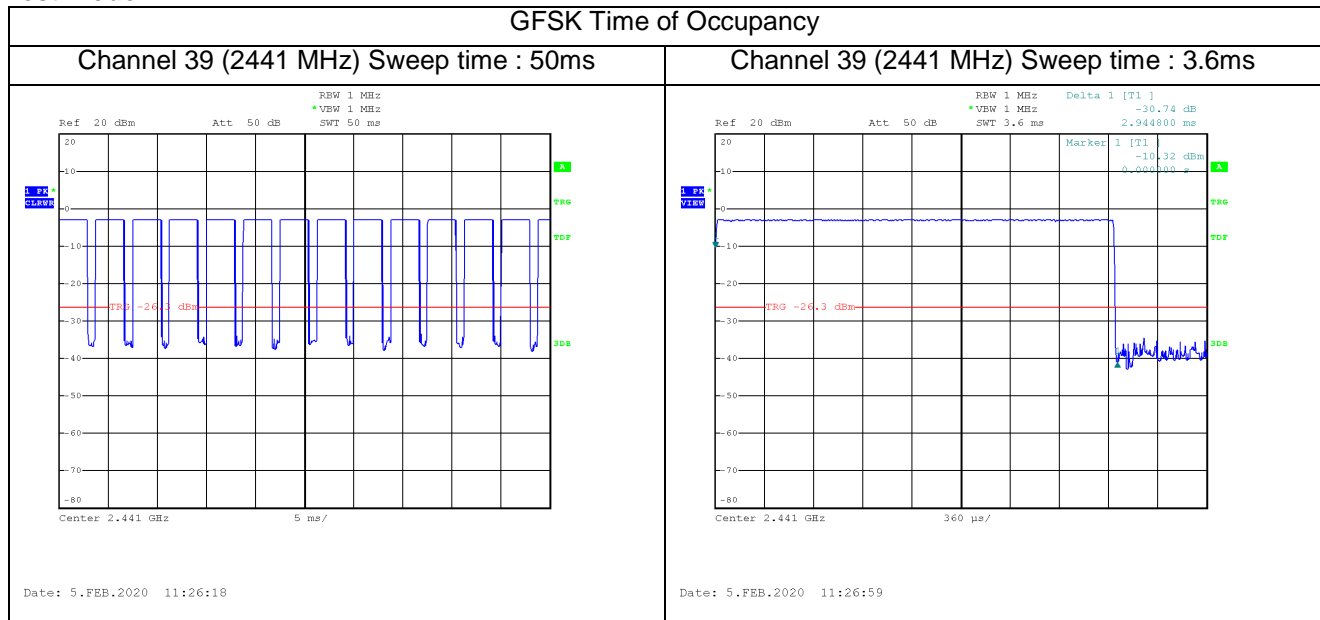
GFSK Time of Occupancy

| Channel 39 (2441 MHz) Sweep time : 50ms | Channel 39 (2441 MHz) Sweep time : 3.6ms |
|---|---|
| RBW 1 MHz *VBW 1 MHz Ref 20 dBm Att 50 dB SWT 50 ms 20 10 1 PK* CLRWR 0 -10 -20 TRG -26.3 dBm -30 -40 -50 -60 -70 -80 A TRG TDF 3DB Center 2.441 GHz 5 ms/ Date: 5.FEB.2020 11:26:18 | RBW 1 MHz *VBW 1 MHz Delta 1 [T1] -30.74 dB Ref 20 dBm Att 50 dB SWT 3.6 ms 2.944800 ms Marker 1 [T1] -10.32 dBm 0.000000 s 20 10 1 PK* VIEW 0 -10 -20 TRG -26.3 dBm -30 -40 -50 -60 -70 -80 A TRG TDF 3DB Center 2.441 GHz 360 µs/ Date: 5.FEB.2020 11:26:59 |